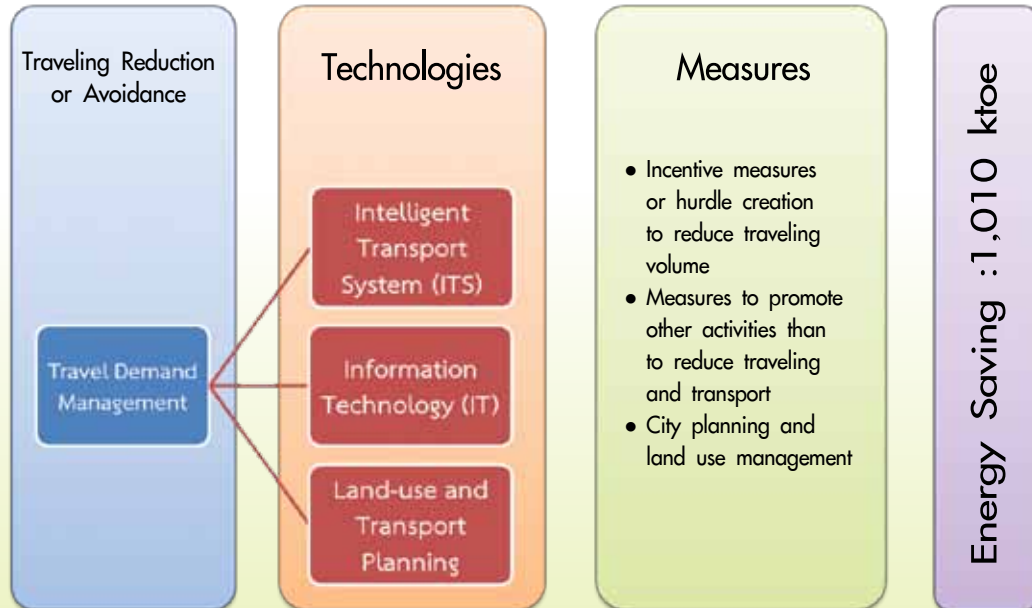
Traveling Reduction or Avoidance

Travel Demand Management

Technologies

Intelligent Transport System (ITS)

Information Technology (IT)

Land-use and Transport Planning

Measures

- Incentive measures or hurdle creation to reduce traveling volume
- Measures to promote other activities than to reduce traveling and transport
- City planning and land use management

Energy Saving :1,010 ktoe